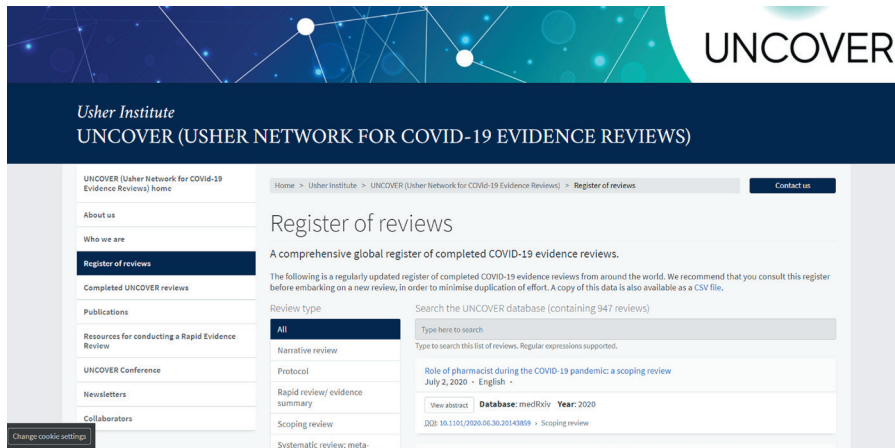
UNCOVER

Usher Institute
UNCOVER (USHER NETWORK FOR COVID-19 EVIDENCE REVIEWS)

UNCOVER (Usher Network for COVid-19 Evidence Reviews) home
About us
Who we are
Register of reviews
Completed UNCOVER reviews
Publications
Resources for conducting a Rapid Evidence Review
UNCOVER Conference
Newsletters
Collaborators

Home > Usher Institute > UNCOVER (Usher Network for COVid-19 Evidence Reviews) > Register of reviews

Contact us

Register of reviews

A comprehensive global register of completed COVID-19 evidence reviews.

The following is a regularly updated register of completed COVID-19 evidence reviews from around the world. We recommend that you consult this register before embarking on a new review, in order to minimise duplication of effort. A copy of this data is also available as a CSV file.

Review type
All
Narrative review
Protocol
Rapid review/ evidence summary
Scoping review
Systematic review: meta-

Search the UNCOVER database (containing 947 reviews)
Type here to search
Type to search this list of reviews. Regular expressions supported.

Role of pharmacist during the COVID-19 pandemic: a scoping review
July 2, 2020 • English •
View abstract Database: medRxiv Year: 2020
DOI: 10.1101/2020.06.30.20143859 • Scoping review

Change cookie settings